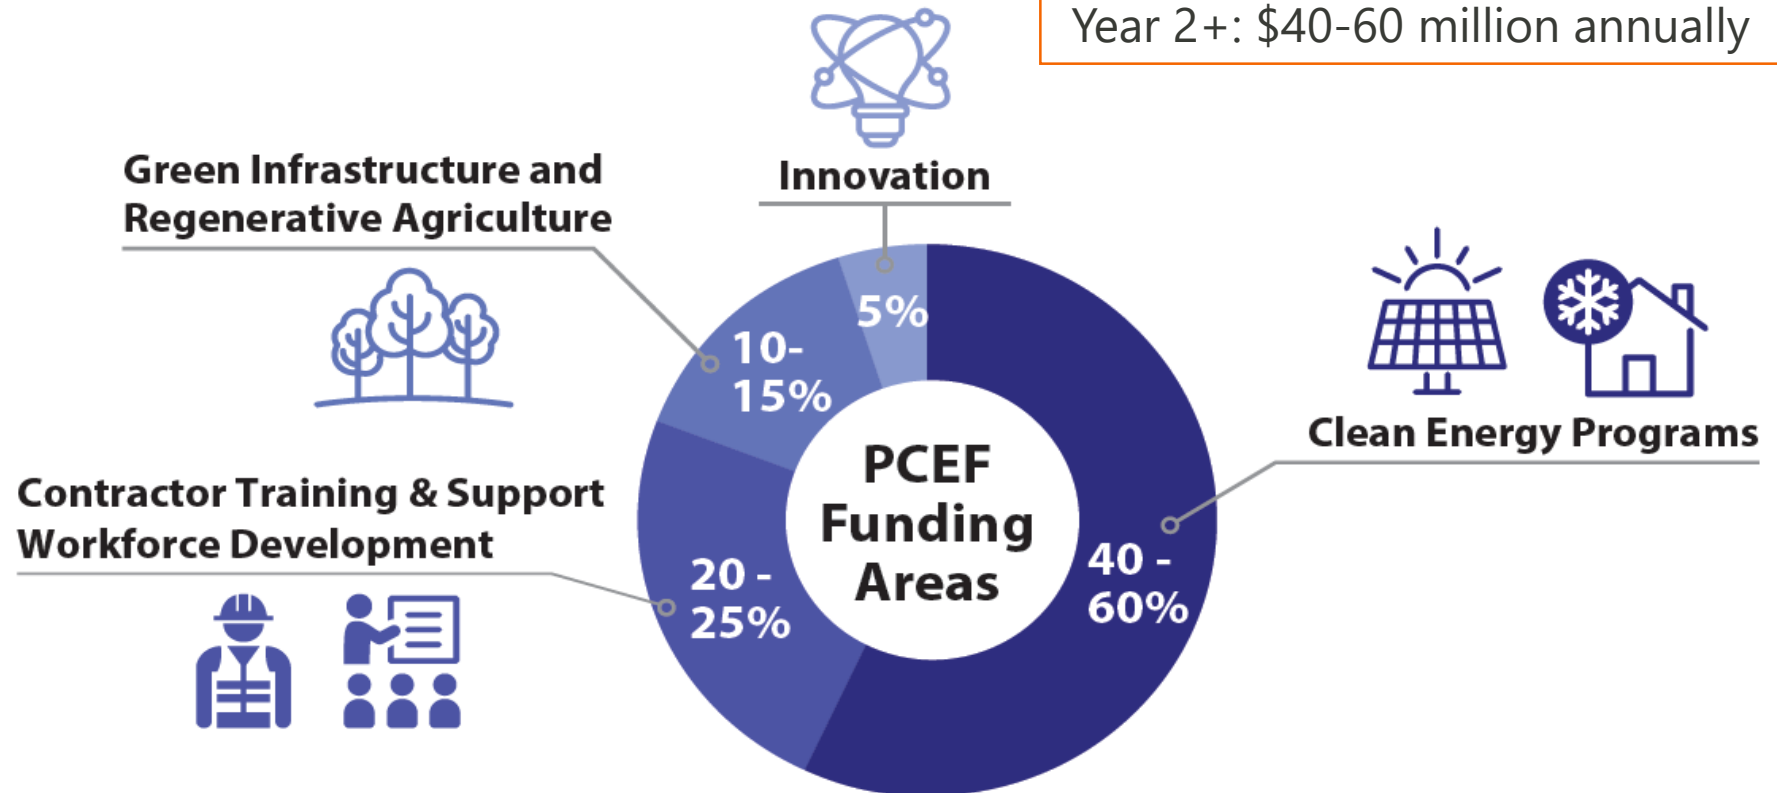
Year 2+: $40-60 million annually

Innovation

Green Infrastructure and Regenerative Agriculture

Clean Energy Programs

Contractor Training & Support Workforce Development

5%

10-15%

20 - 25%

40 - 60%

PCEF Funding Areas